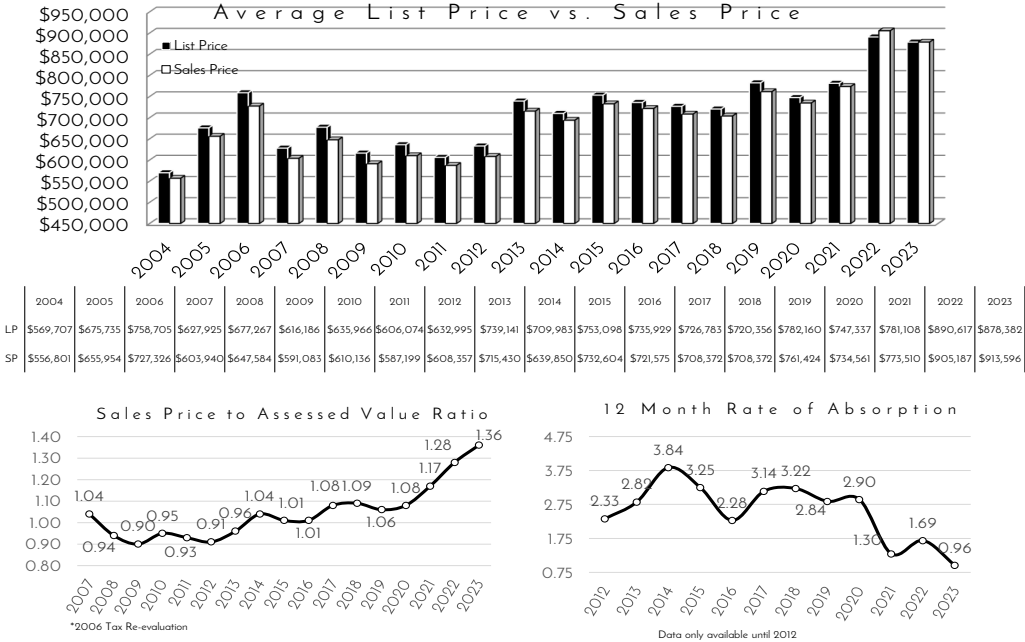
Average List Price vs. Sales Price

$950,000
$900,000
$850,000
$800,000
$750,000
$700,000
$650,000
$600,000
$550,000
$500,000
$450,000

List Price
Sales Price

2004 2005 2006 2007 2008 2009 2010 2011 2012 2013 2014 2015 2016 2017 2018 2019 2020 2021 2022 2023

| | 2004 | 2005 | 2006 | 2007 | 2008 | 2009 | 2010 | 2011 | 2012 | 2013 | 2014 | 2015 | 2016 | 2017 | 2018 | 2019 | 2020 | 2021 | 2022 | 2023 |
|---|---|---|---|---|---|---|---|---|---|---|---|---|---|---|---|---|---|---|---|---|
| LP | $569,707 | $675,735 | $758,705 | $627,925 | $677,267 | $616,186 | $635,966 | $606,074 | $632,995 | $739,141 | $709,983 | $753,098 | $735,929 | $726,783 | $720,356 | $782,160 | $747,337 | $781,108 | $890,617 | $878,382 |
| SP | $556,801 | $655,954 | $727,326 | $603,940 | $647,584 | $591,083 | $610,136 | $587,199 | $608,357 | $715,430 | $639,850 | $732,604 | $721,575 | $708,372 | $708,372 | $761,424 | $734,561 | $773,510 | $905,187 | $913,596 |

Sales Price to Assessed Value Ratio

1.40
1.30
1.20
1.10
1.00
0.90
0.80

1.04 0.94 0.90 0.95 0.93 0.91 0.96 1.04 1.01 1.01 1.08 1.09 1.06 1.08 1.17 1.28 1.36

2007 2008 2009 2010 2011 2012 2013 2014 2015 2016 2017 2018 2019 2020 2021 2022 2023

*2006 Tax Re-evaluation

12 Month Rate of Absorption

4.75
3.75
2.75
1.75
0.75

2.33 2.89 3.84 3.25 2.28 3.14 3.22 2.84 2.90 1.30 1.69 0.96

2012 2013 2014 2015 2016 2017 2018 2019 2020 2021 2022 2023

Data only available until 2012